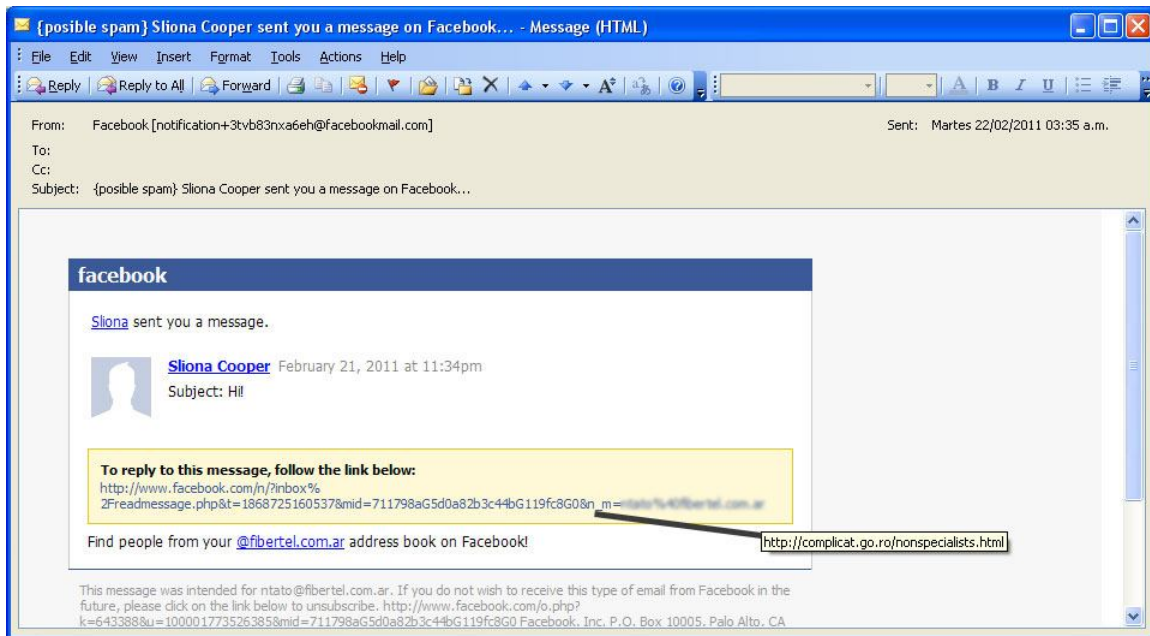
{posible spam} Sliona Cooper sent you a message on Facebook... - Message (HTML)

File Edit View Insert Format Tools Actions Help

Reply | Reply to All | Forward |

From: Facebook [notification+3tvb83nxa6eh@facebookmail.com]
Sent: Martes 22/02/2011 03:35 a.m.
To:
Cc:
Subject: {posible spam} Sliona Cooper sent you a message on Facebook...

facebook

Sliona sent you a message.

Sliona Cooper February 21, 2011 at 11:34pm
Subject: Hi!

To reply to this message, follow the link below:
http://www.facebook.com/n/?inbox%2Freadmessage.php&t=1868725160537&mid=711798aG5d0a82b3c44bG119fc8G0&n_m=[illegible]

http://complicat.go.ro/nonspecialists.html

Find people from your @fibertel.com.ar address book on Facebook!

This message was intended for ntato@fibertel.com.ar. If you do not wish to receive this type of email from Facebook in the future, please click on the link below to unsubscribe. http://www.facebook.com/o.php?k=643388&u=100001773526385&mid=711798aG5d0a82b3c44bG119fc8G0 Facebook, Inc. P.O. Box 10005, Palo Alto, CA